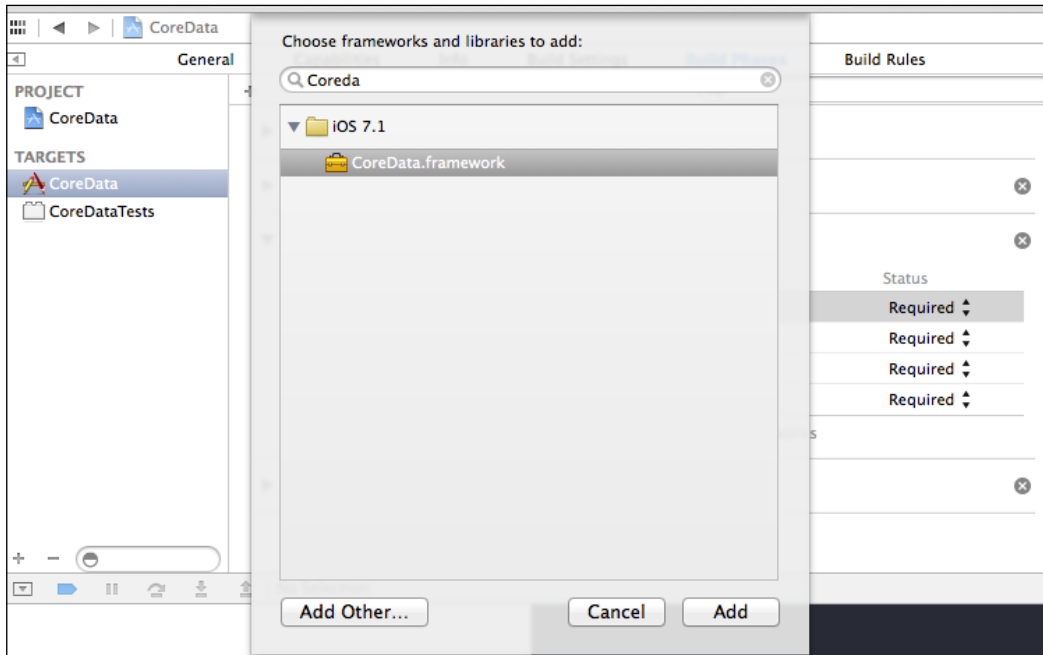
CoreData

General

Build Rules

PROJECT

CoreData

TARGETS

CoreData

CoreDataTests

Choose frameworks and libraries to add:

Coreda

iOS 7.1

CoreData.framework

Status

Required

Required

Required

Required

Add Other...

Cancel

Add